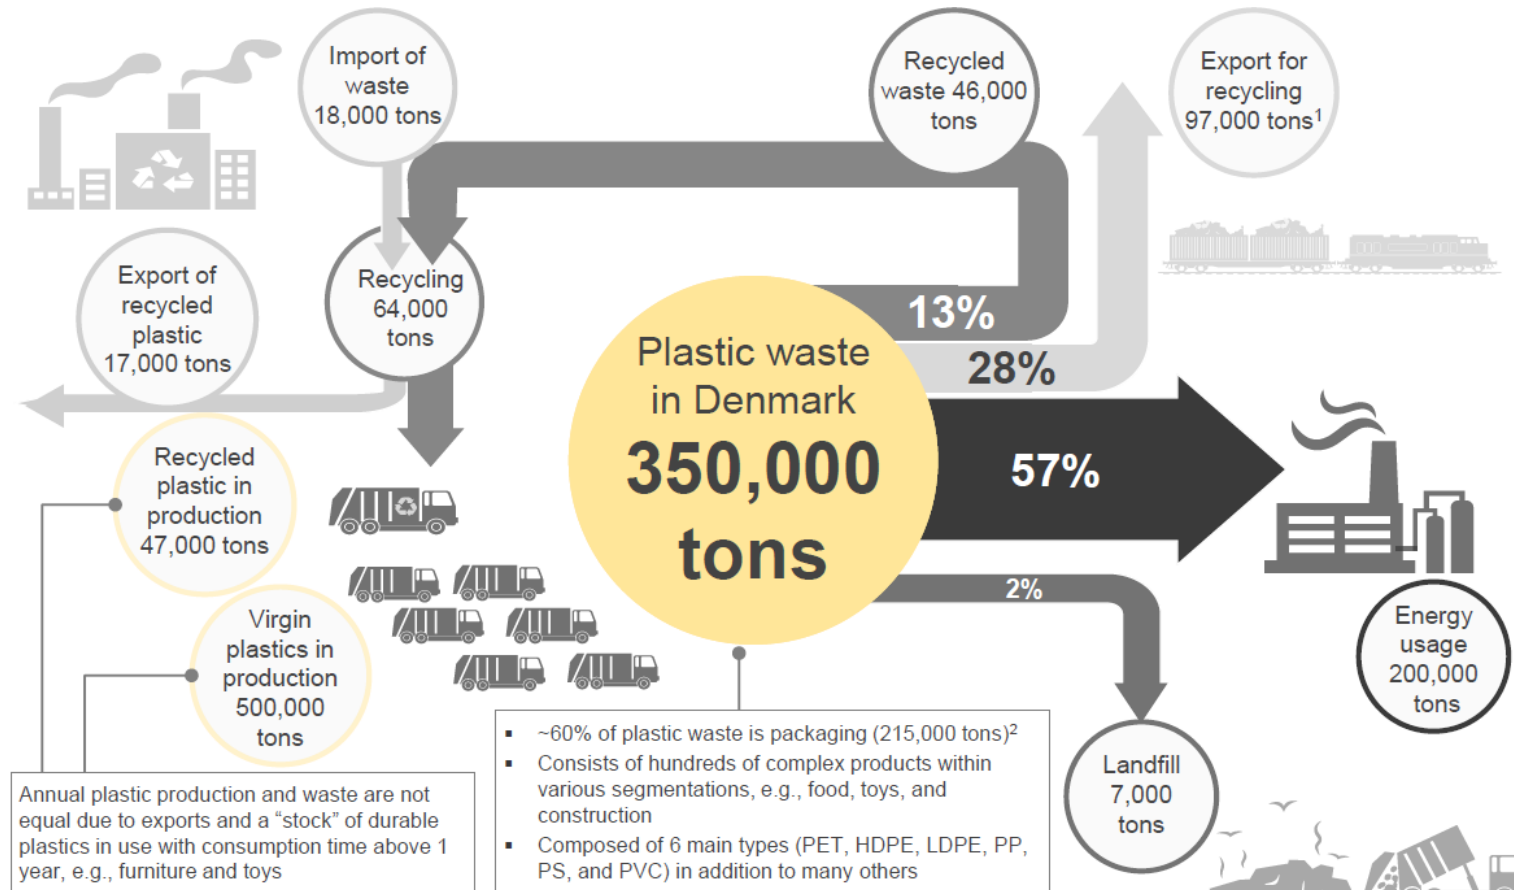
Import of waste 18,000 tons

Recycled waste 46,000 tons

Export for recycling 97,000 tons$^1$

Export of recycled plastic 17,000 tons

Recycling 64,000 tons

13%

28%

Plastic waste in Denmark

350,000 tons

57%

Recycled plastic in production 47,000 tons

Virgin plastics in production 500,000 tons

2%

Energy usage 200,000 tons

Landfill 7,000 tons

Annual plastic production and waste are not equal due to exports and a "stock" of durable plastics in use with consumption time above 1 year, e.g., furniture and toys

- ~60% of plastic waste is packaging (215,000 tons)$^2$
- Consists of hundreds of complex products within various segmentations, e.g., food, toys, and construction
- Composed of 6 main types (PET, HDPE, LDPE, PP, PS, and PVC) in addition to many others